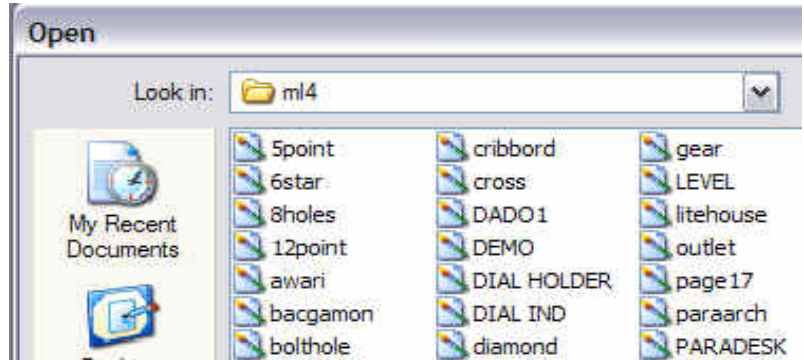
Open

Look in: ml4

My Recent Documents

5point
6star
8holes
12point
awari
bacgamon
bolthole

cribbord
cross
DADO1
DEMO
DIAL HOLDER
DIAL IND
diamond

gear
LEVEL
litehouse
outlet
page17
paraarch
PARADESK